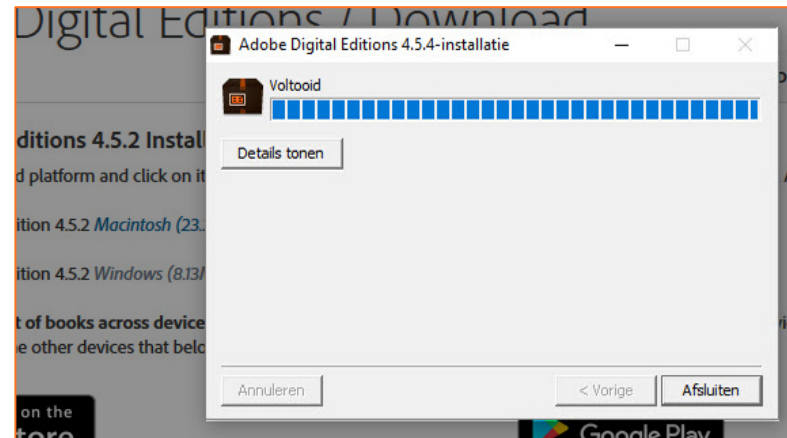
Digital Editions / Download

ditions 4.5.2 Install

d platform and click on it

ition 4.5.2 Macintosh (23.

ition 4.5.2 Windows (8.13

t of books across device

e other devices that belo

on the

tore

Adobe Digital Editions 4.5.4-installatie

Voltooid

Details tonen

Annuleren

< Vorige

Afsluiten

Google Play